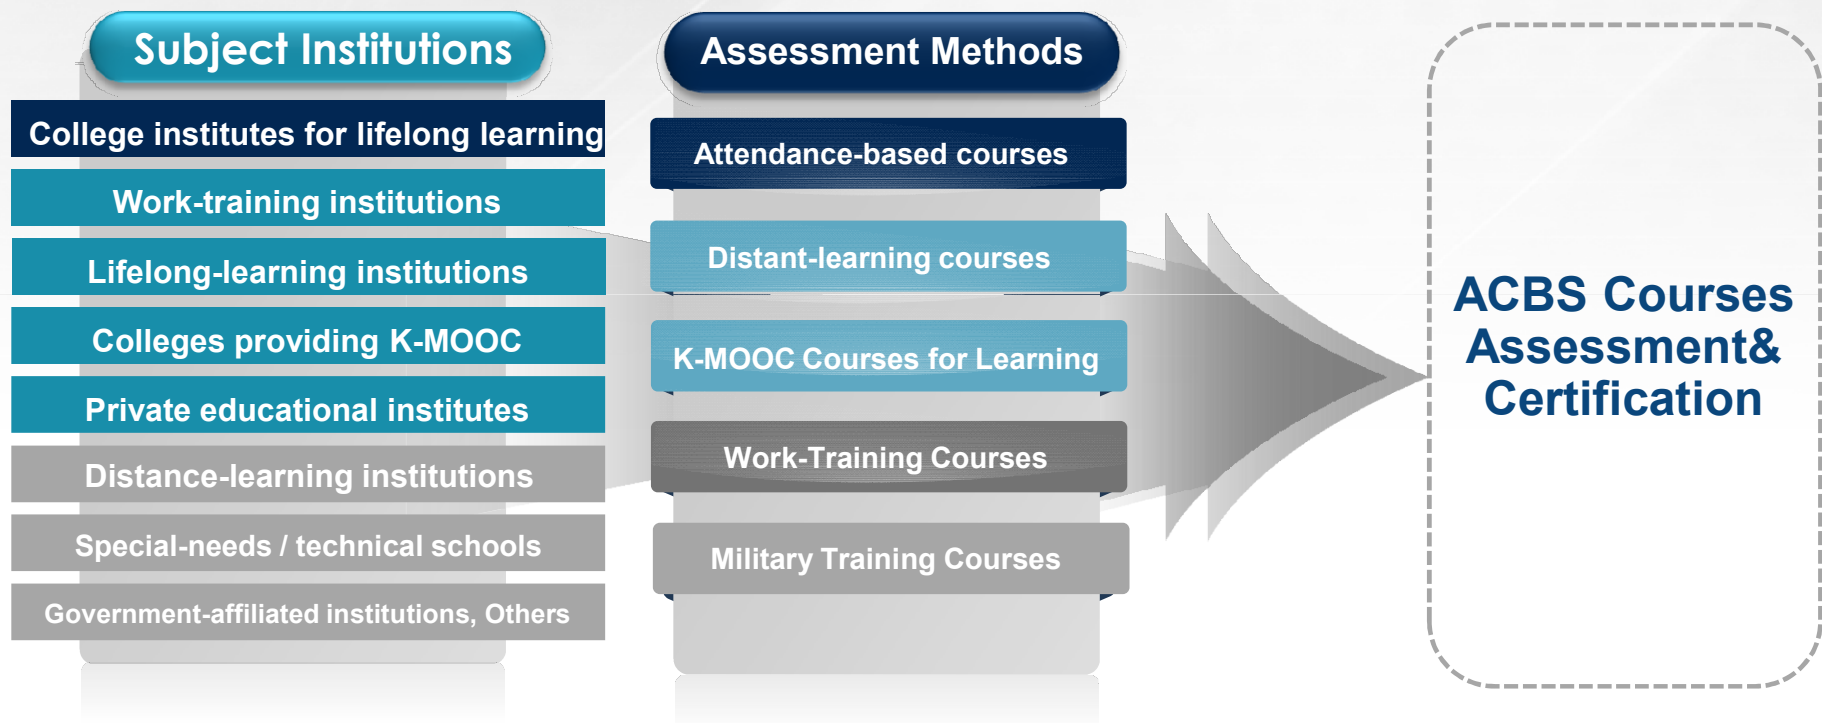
Subject Institutions

College institutes for lifelong learning

Work-training institutions

Lifelong-learning institutions

Colleges providing K-MOOC

Private educational institutes

Distance-learning institutions

Special-needs / technical schools

Government-affiliated institutions, Others

Assessment Methods

Attendance-based courses

Distant-learning courses

K-MOOC Courses for Learning

Work-Training Courses

Military Training Courses

ACBS Courses Assessment& Certification